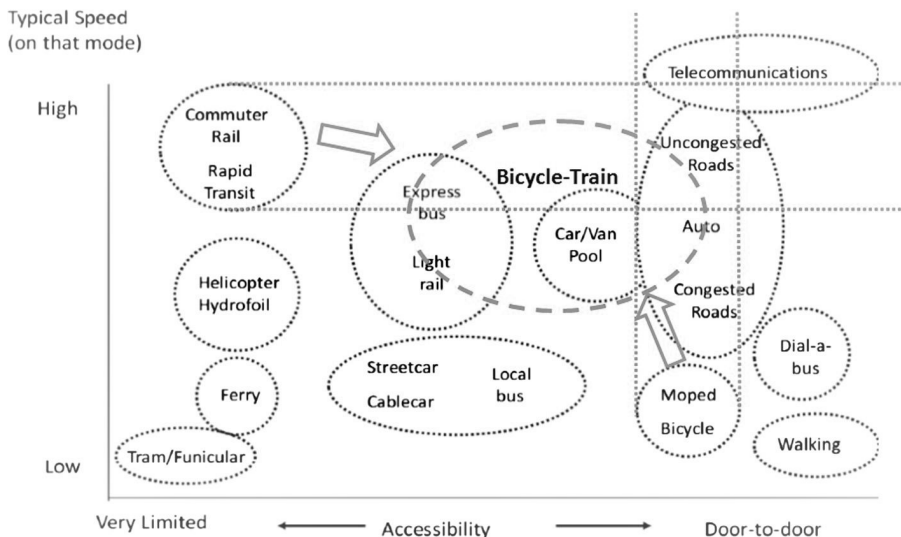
Typical Speed
(on that mode)

High

Low

Telecommunications

Commuter Rail

Rapid Transit

Bicycle-Train

Express bus

Light rail

Car/Van Pool

Uncongested Roads

Auto

Congested Roads

Helicopter Hydrofoil

Dial-a-bus

Streetcar

Cablecar

Local bus

Ferry

Moped

Bicycle

Walking

Tram/Funicular

Very Limited ⟵ Accessibility ⟶ Door-to-door